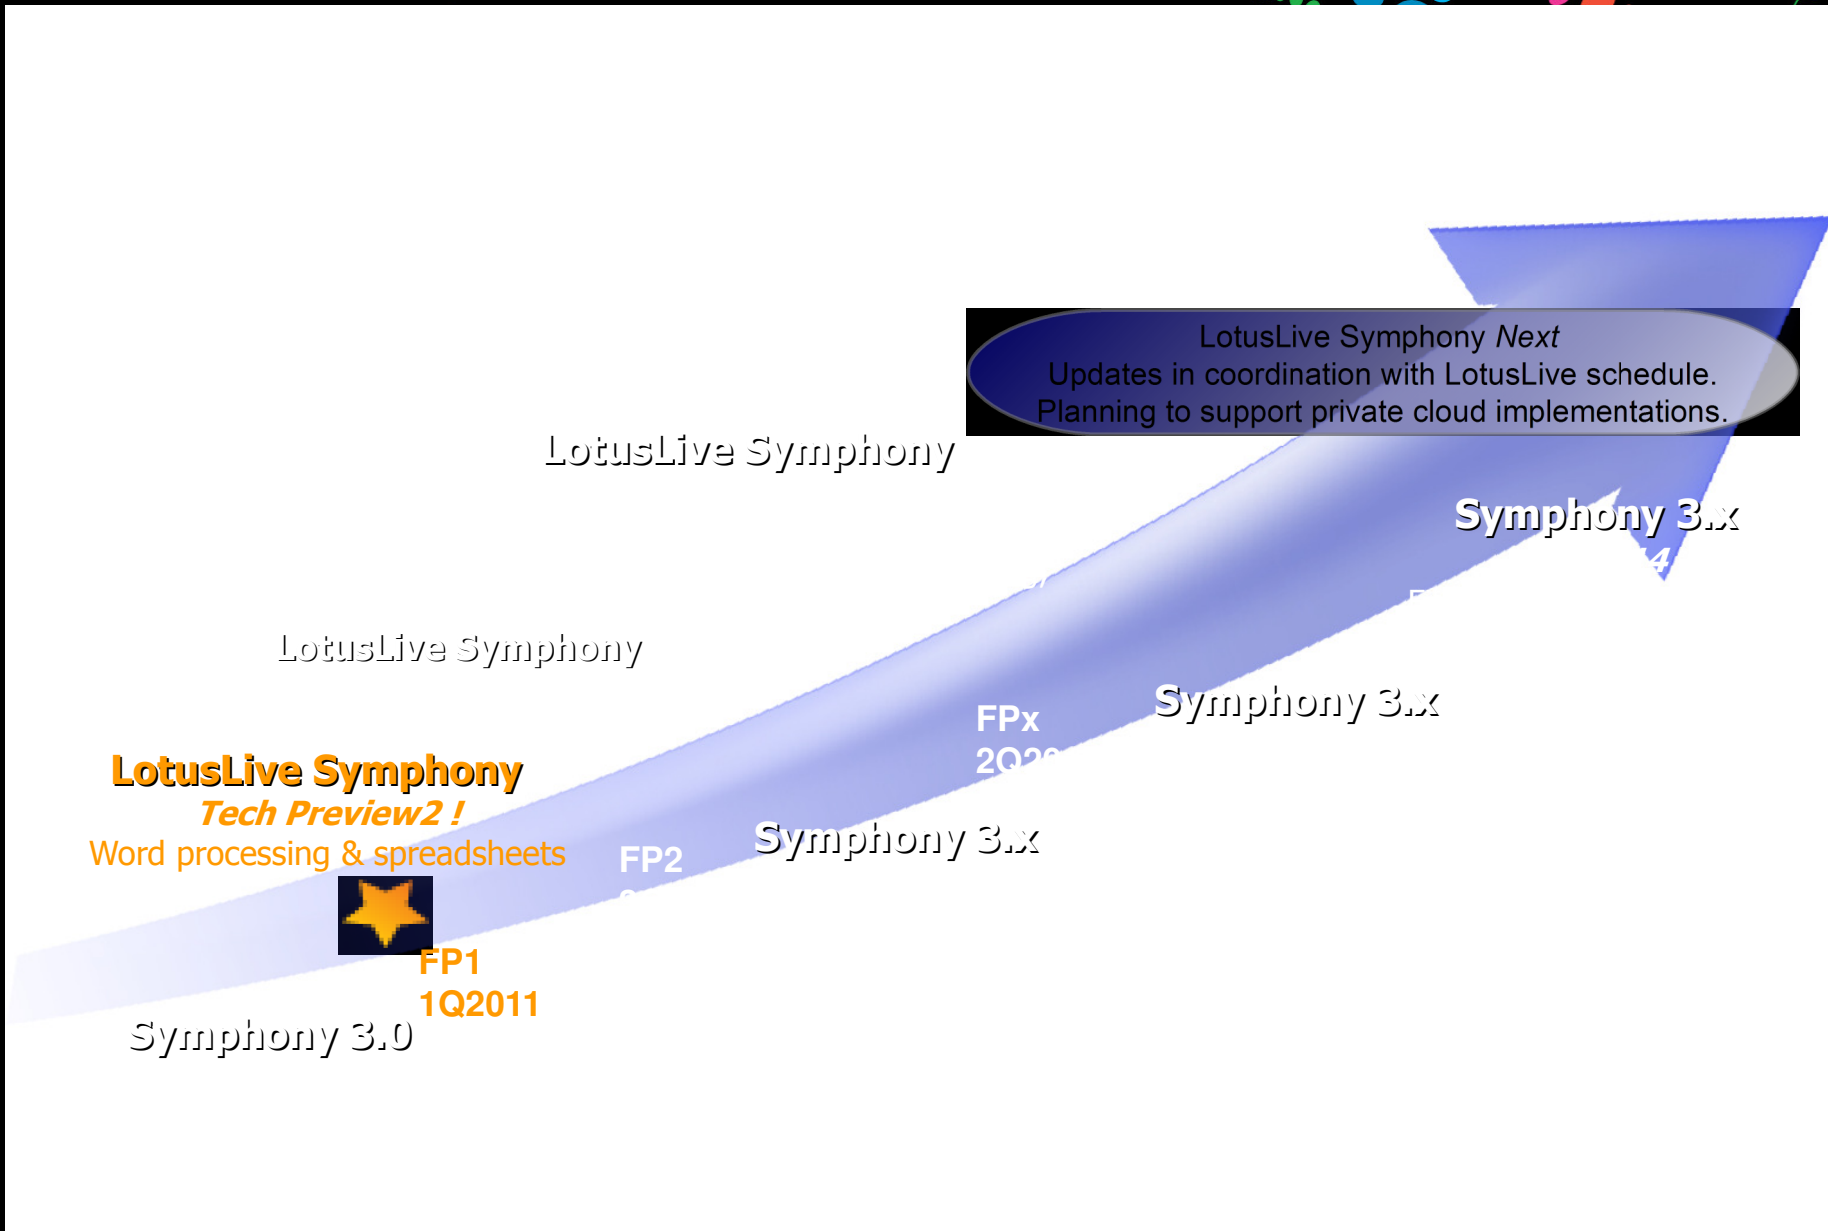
LotusLive Symphony *Next*
Updates in coordination with LotusLive schedule.
Planning to support private cloud implementations.

LotusLive Symphony

Symphony 3.x

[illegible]

LotusLive Symphony

FPx
2Q20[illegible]

Symphony 3.x

LotusLive Symphony
*Tech Preview2 !*
Word processing & spreadsheets

FP2
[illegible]

Symphony 3.x

FP1
1Q2011

Symphony 3.0